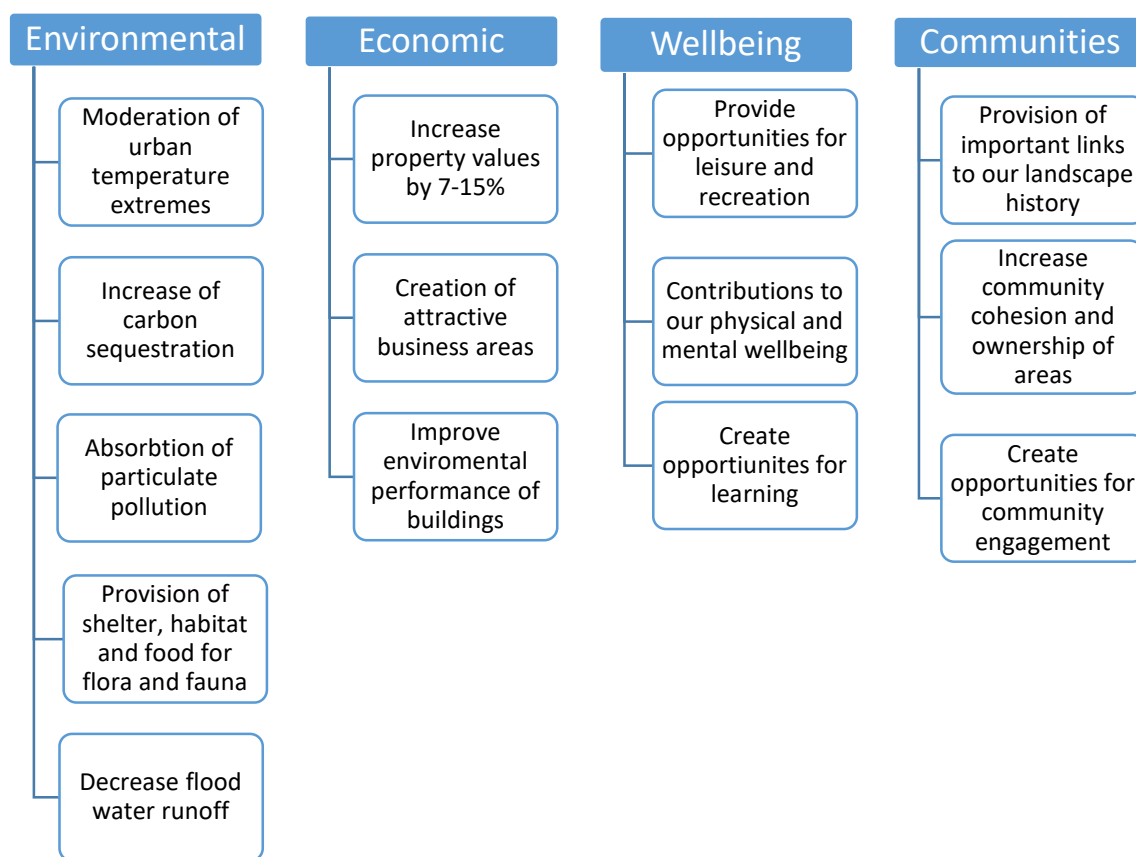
Environmental

Moderation of urban temperature extremes

Increase of carbon sequestration

Absorbtion of particulate pollution

Provision of shelter, habitat and food for flora and fauna

Decrease flood water runoff

Economic

Increase property values by 7-15%

Creation of attractive business areas

Improve enviromental performance of buildings

Wellbeing

Provide opportunities for leisure and recreation

Contributions to our physical and mental wellbeing

Create opportiunites for learning

Communities

Provision of important links to our landscape history

Increase community cohesion and ownership of areas

Create opportunities for community engagement